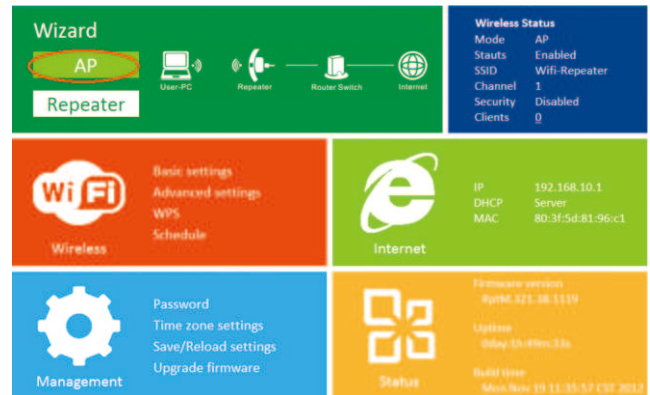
Wizard

AP

Repeater

User-PC

Repeater

Router Switch

Internet

Wireless Status

| Mode | AP |
|---|---|
| Stauts | Enabled |
| SSID | Wifi-Repeater |
| Channel | 1 |
| Security | Disabled |
| Clients | 0 |

Wi Fi

Wireless

Basic settings
Advanced settings
WPS
Schedule

Internet

| IP | 192.168.10.1 |
|---|---|
| DHCP | Server |
| MAC | 80:3f:5d:81:96:c1 |

Management

Password
Time zone settings
Save/Reload settings
Upgrade firmware

Status

Firmware version
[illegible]

Uptime
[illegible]

Build time
Mon Nov 19 11:35:57 CST 2012